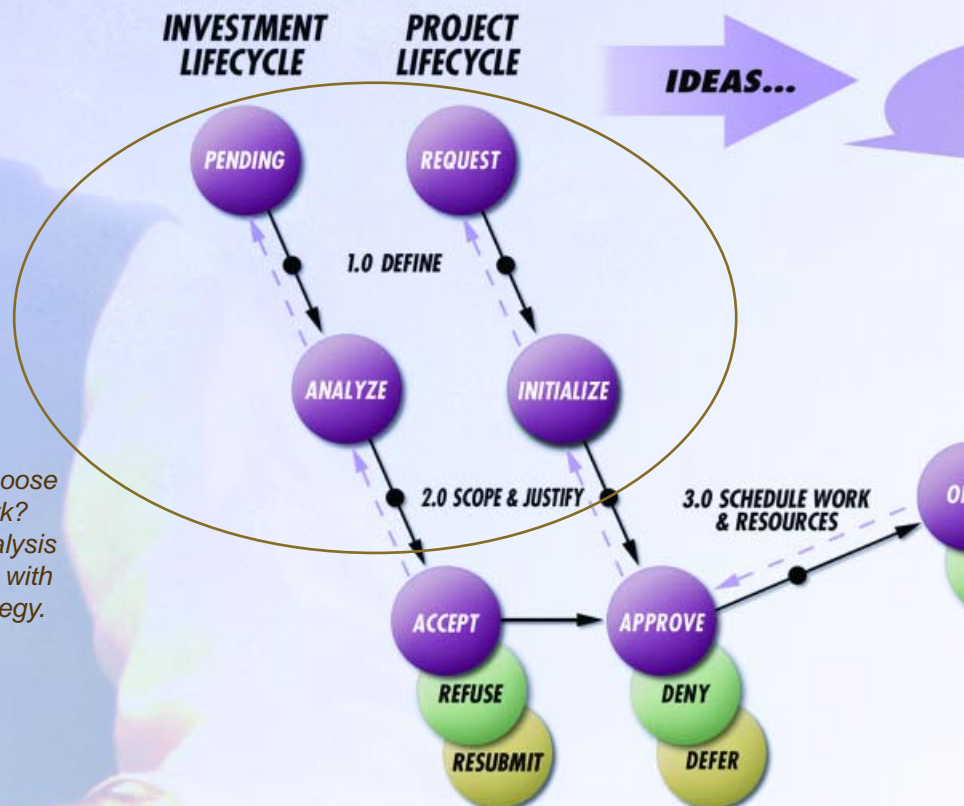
INVESTMENT LIFECYCLE

PROJECT LIFECYCLE

IDEAS...

PENDING

REQUEST

1.0 DEFINE

ANALYZE

INITIALIZE

oose
k?
alysis
with
egy.

2.0 SCOPE & JUSTIFY

3.0 SCHEDULE WORK & RESOURCES

O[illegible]

ACCEPT

APPROVE

REFUSE

DENY

RESUBMIT

DEFER